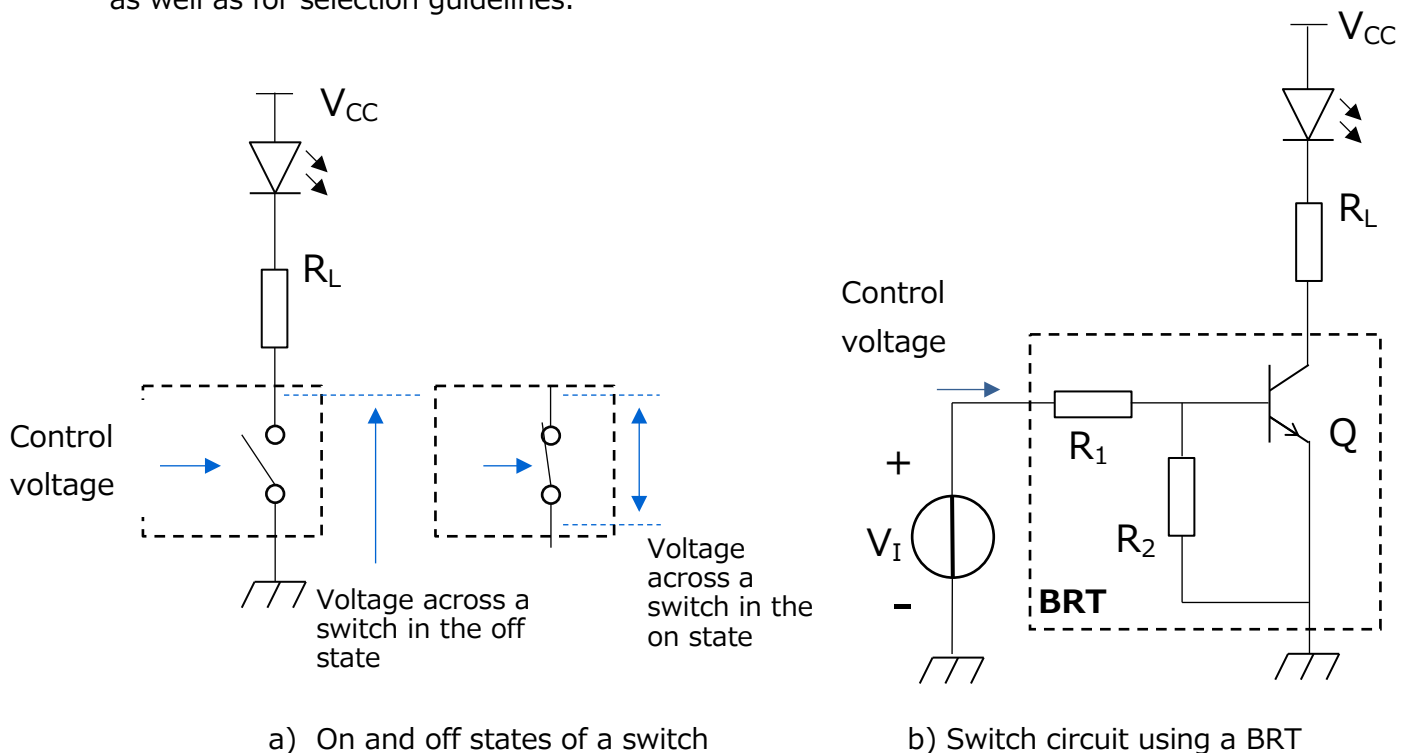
as well as for selection guidelines.

$V_{CC}$

$R_L$

Control voltage

Voltage across a switch in the off state

Voltage across a switch in the on state

a) On and off states of a switch

$V_{CC}$

$R_L$

Control voltage

+

$V_I$

-

$R_1$

$R_2$

Q

BRT

b) Switch circuit using a BRT